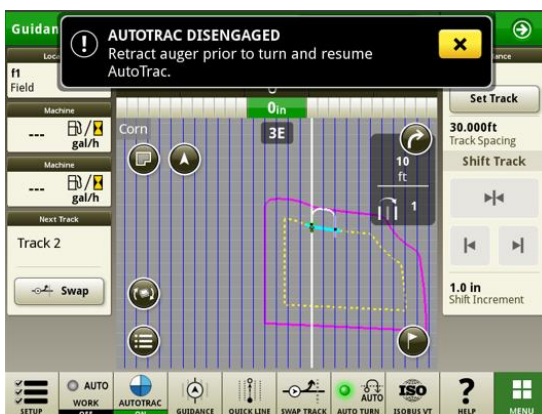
Guidan

AUTOTRAC DISENGAGED
Retract auger prior to turn and resume AutoTrac.

Loca
f1
Field

Machine
--- gal/h

Machine
--- gal/h

Next Track
Track 2

Swap

0in
Corn
3E

10
ft
1

ance
Set Track

30.000ft
Track Spacing

Shift Track

1.0 in
Shift Increment

SETUP
AUTO
WORK
OFF
AUTOTRAC
ON
GUIDANCE
QUICK LINE
SWAP TRACK
AUTO
AUTO TURN
ISO
ISOBUS VT
?
HELP
MENU